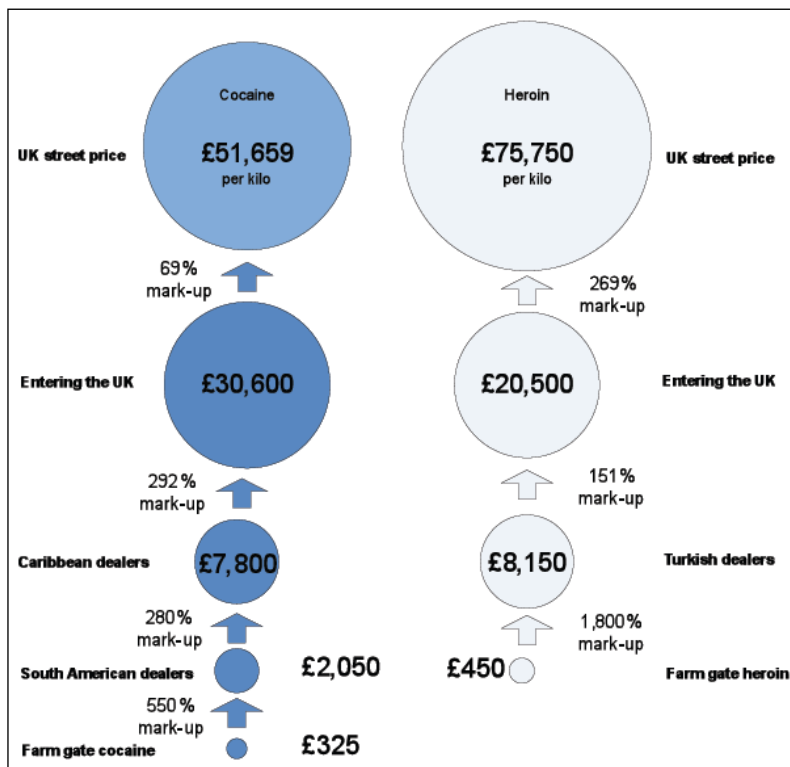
UK street price

Cocaine
£51,659
per kilo

Heroin
£75,750
per kilo

UK street price

69%
mark-up

269%
mark-up

Entering the UK
£30,600

£20,500
Entering the UK

292%
mark-up

151%
mark-up

Caribbean dealers
£7,800

£8,150
Turkish dealers

280%
mark-up

1,800%
mark-up

South American dealers
£2,050

£450
Farm gate heroin

550%
mark-up

Farm gate cocaine
£325